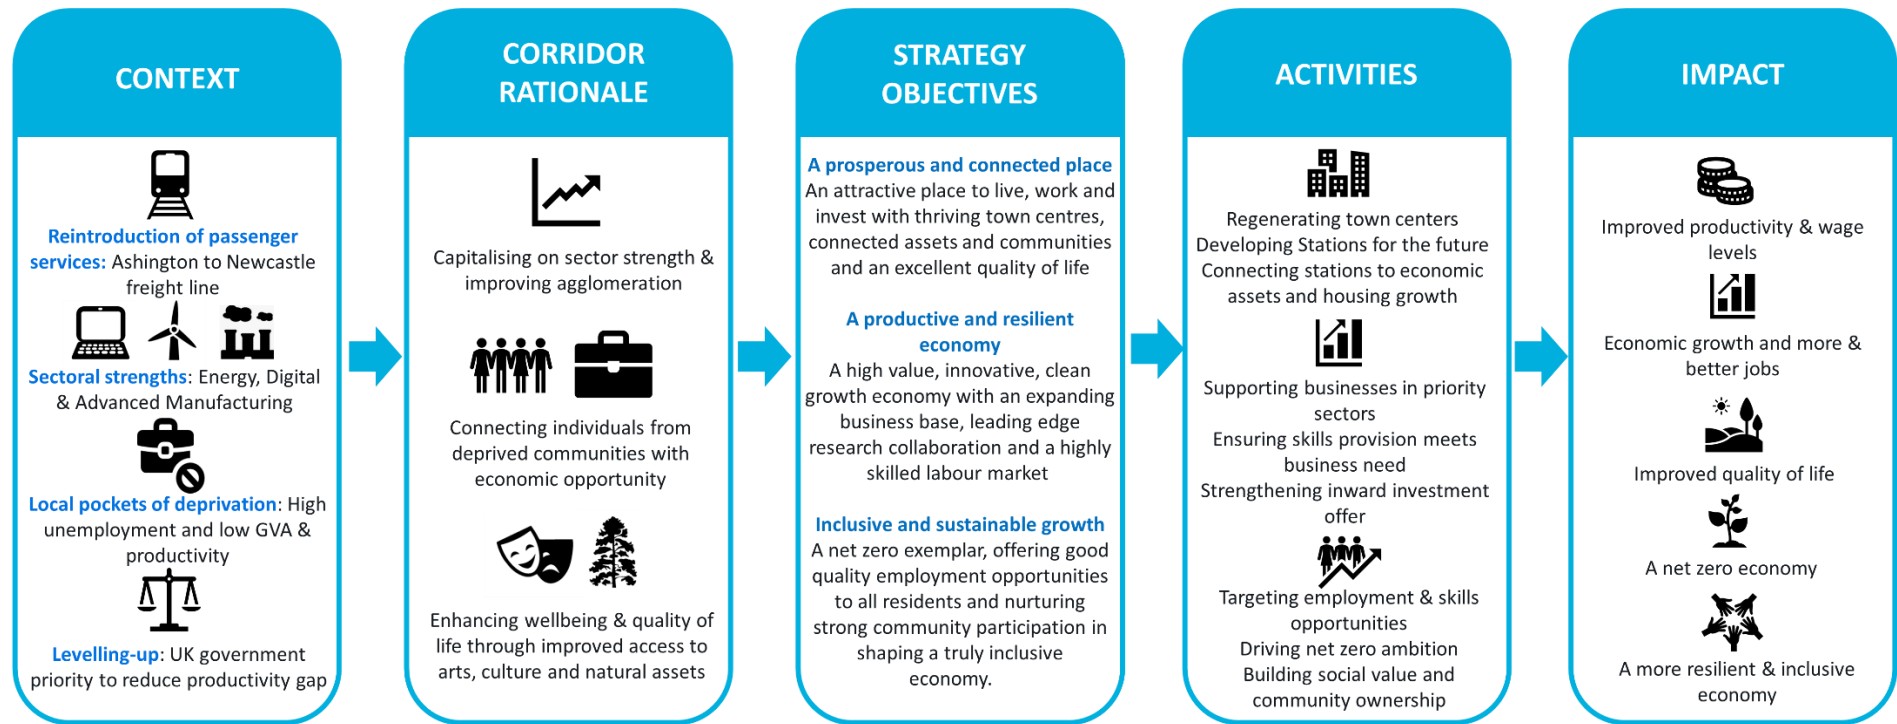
CONTEXT

Reintroduction of passenger services: Ashington to Newcastle freight line

Sectoral strengths: Energy, Digital & Advanced Manufacturing

Local pockets of deprivation: High unemployment and low GVA & productivity

Levelling-up: UK government priority to reduce productivity gap

CORRIDOR RATIONALE

Capitalising on sector strength & improving agglomeration

Connecting individuals from deprived communities with economic opportunity

Enhancing wellbeing & quality of life through improved access to arts, culture and natural assets

STRATEGY OBJECTIVES

A prosperous and connected place
An attractive place to live, work and invest with thriving town centres, connected assets and communities and an excellent quality of life

A productive and resilient economy
A high value, innovative, clean growth economy with an expanding business base, leading edge research collaboration and a highly skilled labour market

Inclusive and sustainable growth
A net zero exemplar, offering good quality employment opportunities to all residents and nurturing strong community participation in shaping a truly inclusive economy.

ACTIVITIES

Regenerating town centers
Developing Stations for the future
Connecting stations to economic assets and housing growth

Supporting businesses in priority sectors
Ensuring skills provision meets business need
Strengthening inward investment offer

Targeting employment & skills opportunities
Driving net zero ambition
Building social value and community ownership

IMPACT

Improved productivity & wage levels

Economic growth and more & better jobs

Improved quality of life

A net zero economy

A more resilient & inclusive economy